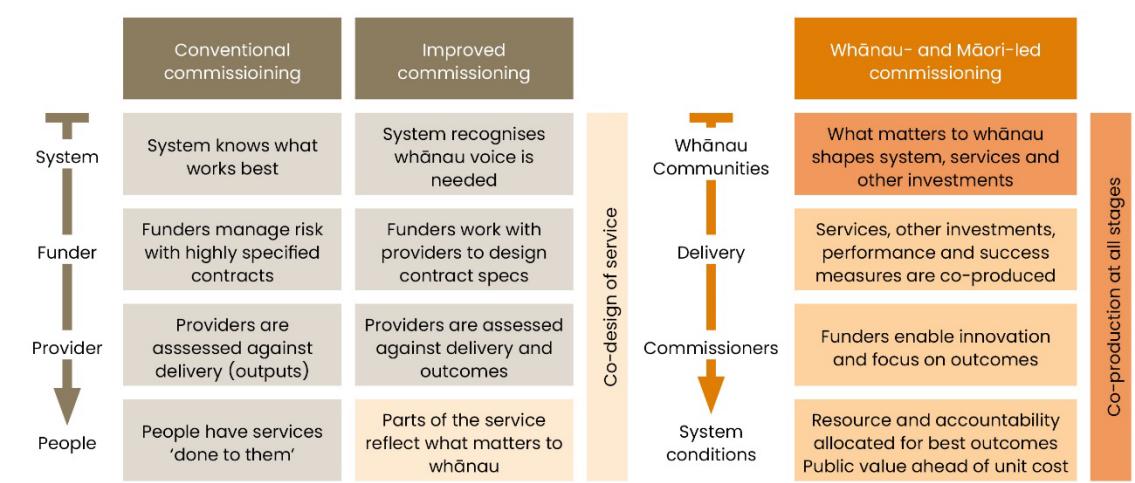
Conventional commissioining

Improved commissioning

Whānau- and Māori-led commissioning

System

System knows what works best

System recognises whānau voice is needed

Whānau Communities

What matters to whānau shapes system, services and other investments

Funder

Funders manage risk with highly specified contracts

Funders work with providers to design contract specs

Delivery

Services, other investments, performance and success measures are co-produced

Provider

Providers are asssessed against delivery (outputs)

Providers are assessed against delivery and outcomes

Commissioners

Funders enable innovation and focus on outcomes

People

People have services 'done to them'

Parts of the service reflect what matters to whānau

System conditions

Resource and accountability allocated for best outcomes Public value ahead of unit cost

Co-design of service

Co-production at all stages